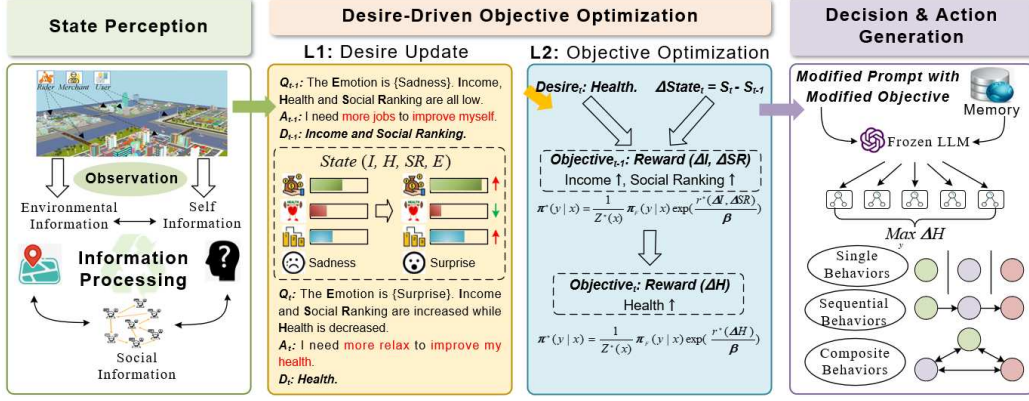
State Perception

Rider Merchant User

Observation

Environmental Information

Self Information

Information Processing

Social Information

Desire-Driven Objective Optimization

L1: Desire Update

$Q_{t-1}$: The Emotion is {Sadness}. Income, Health and Social Ranking are all low.
$A_{t-1}$: I need more jobs to improve myself.
$D_{t-1}$: Income and Social Ranking.

$State\ (I,\ H,\ SR,\ E)$

Sadness

Surprise

$Q_t$: The Emotion is {Surprise}. Income and Social Ranking are increased while Health is decreased.
$A_t$: I need more relax to improve my health.
$D_t$: Health.

L2: Objective Optimization

$Desire_t$: Health.

$\Delta State_t = S_t - S_{t-1}$

$Objective_{t-1}$: Reward ($\Delta I$, $\Delta SR$)

Income ↑, Social Ranking ↑

$\pi^*(y\mid x) = \frac{1}{Z^*(x)}\pi_r(y\mid x)\exp(\frac{r^*(\Delta I, \Delta SR)}{\beta})$

$Objective_t$: Reward ($\Delta H$)

Health ↑

$\pi^*(y\mid x) = \frac{1}{Z^*(x)}\pi_r(y\mid x)\exp(\frac{r^*(\Delta H)}{\beta})$

Decision & Action Generation

Modified Prompt with Modified Objective

Memory

Frozen LLM

$\underset{y}{Max}\ \Delta H$

Single Behaviors

Sequential Behaviors

Composite Behaviors